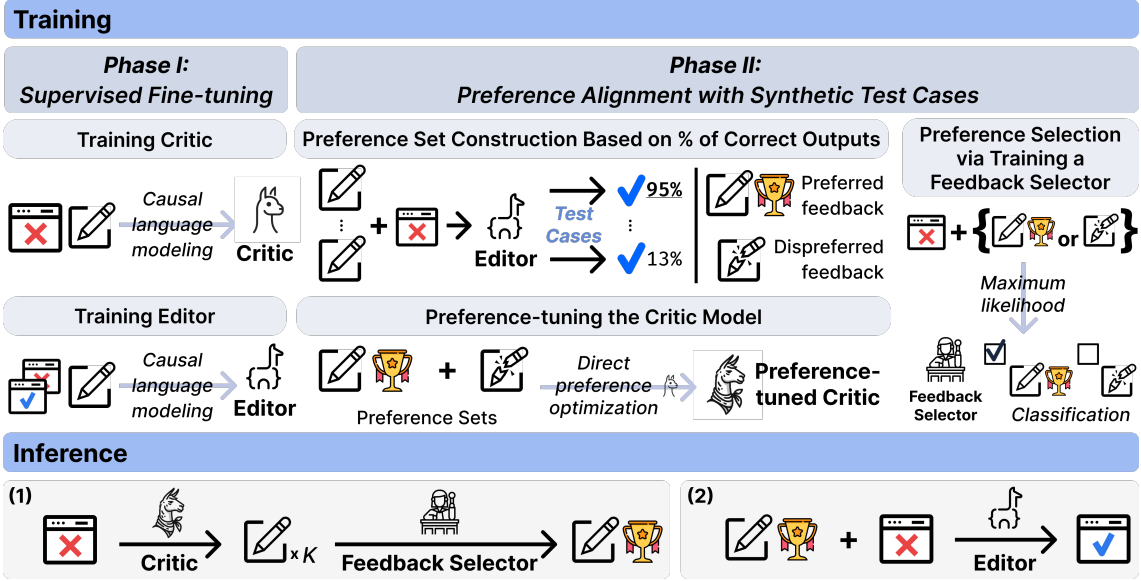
Training

Phase I: Supervised Fine-tuning

Phase II: Preference Alignment with Synthetic Test Cases

Training Critic

Causal language modeling

Critic

Preference Set Construction Based on % of Correct Outputs

+

Editor

Test Cases

95%

13%

Preferred feedback

Dispreferred feedback

Preference Selection via Training a Feedback Selector

+ { or }

Maximum likelihood

Feedback Selector

Classification

Training Editor

Causal language modeling

Editor

Preference-tuning the Critic Model

+

Preference Sets

Direct preference optimization

Preference-tuned Critic

Inference

(1)

Critic

× $K$

Feedback Selector

(2)

+

Editor